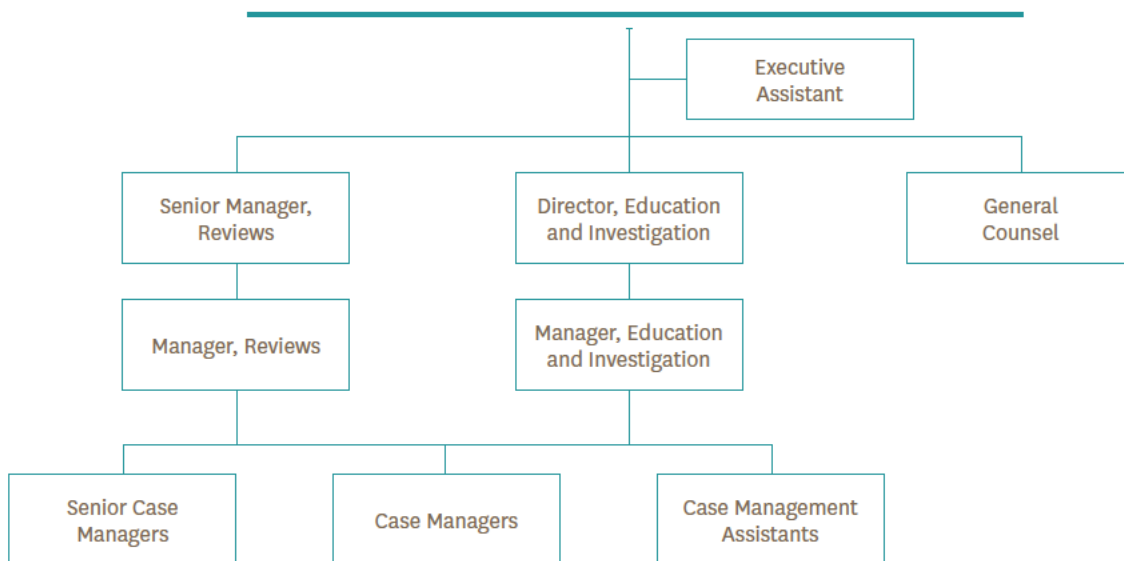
Executive Assistant

Senior Manager, Reviews

Director, Education and Investigation

General Counsel

Manager, Reviews

Manager, Education and Investigation

Senior Case Managers

Case Managers

Case Management Assistants